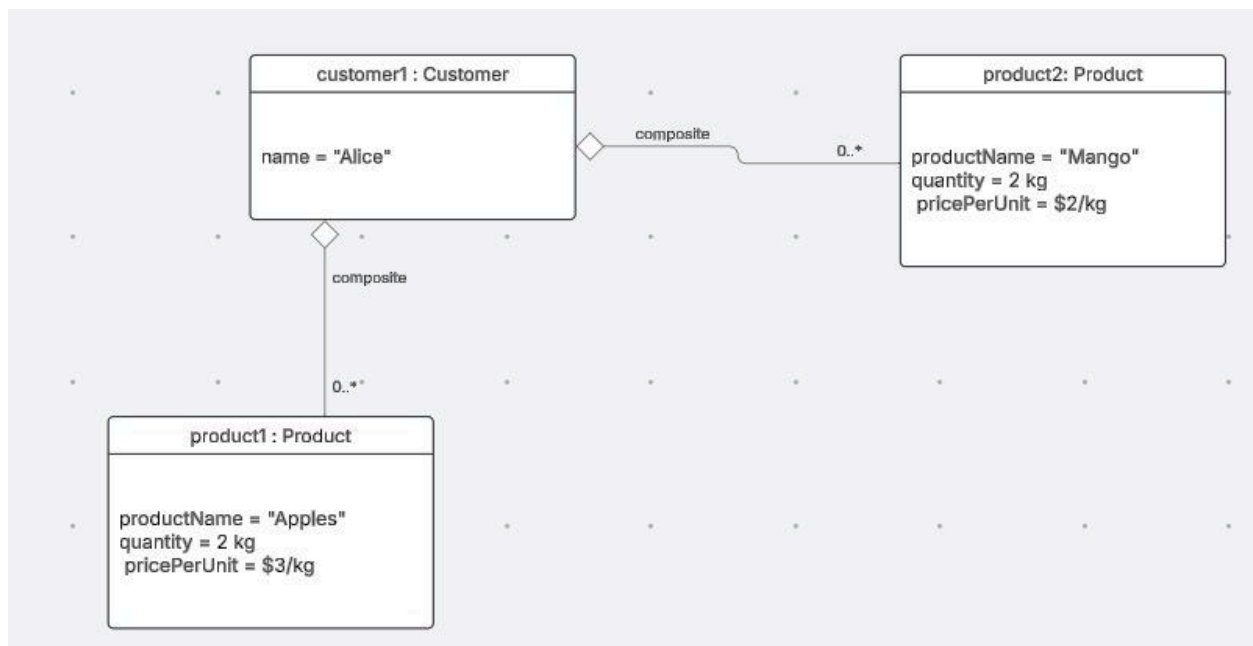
customer1 : Customer

name = "Alice"

composite

0..*

product2: Product

productName = "Mango"
quantity = 2 kg
pricePerUnit = $2/kg

composite

0..*

product1 : Product

productName = "Apples"
quantity = 2 kg
pricePerUnit = $3/kg